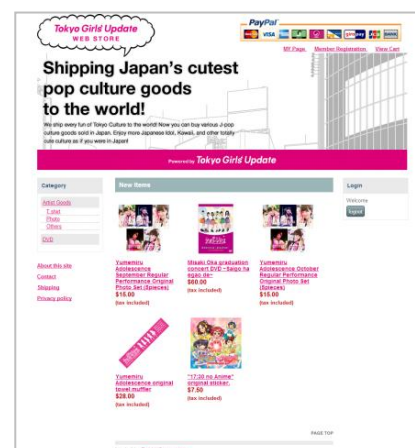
Tokyo Girls' Update WEB STORE

PayPal VISA

My Page Member Registration View Cart

Shipping Japan's cutest pop culture goods to the world!

We ship every fun of Tokyo Culture to the world! Now you can buy various J-pop culture goods sold in Japan. Enjoy more Japanese Idol, Kawaii, and other totally cute culture as if you were in Japan!

Powered by Tokyo Girls' Update

Category

Artist Goods
T-shirt
Photo
Others
DVD

About this site
Contact
Shipping
Privacy policy

New Items

Yumemiru Adolescence September Regular Performance Original Photo Set (5pieces)
$15.00
(tax included)

Misaki Oka graduation concert DVD ~Saigo ha egao de~
$80.00
(tax included)

Yumemiru Adolescence October Regular Performance Original Photo Set (5pieces)
$15.00
(tax included)

Yumemiru Adolescence original towel muffler
$28.00
(tax included)

"17:30 no Anime" original sticker
$7.50
(tax included)

Login

Welcome
logout

PAGE TOP